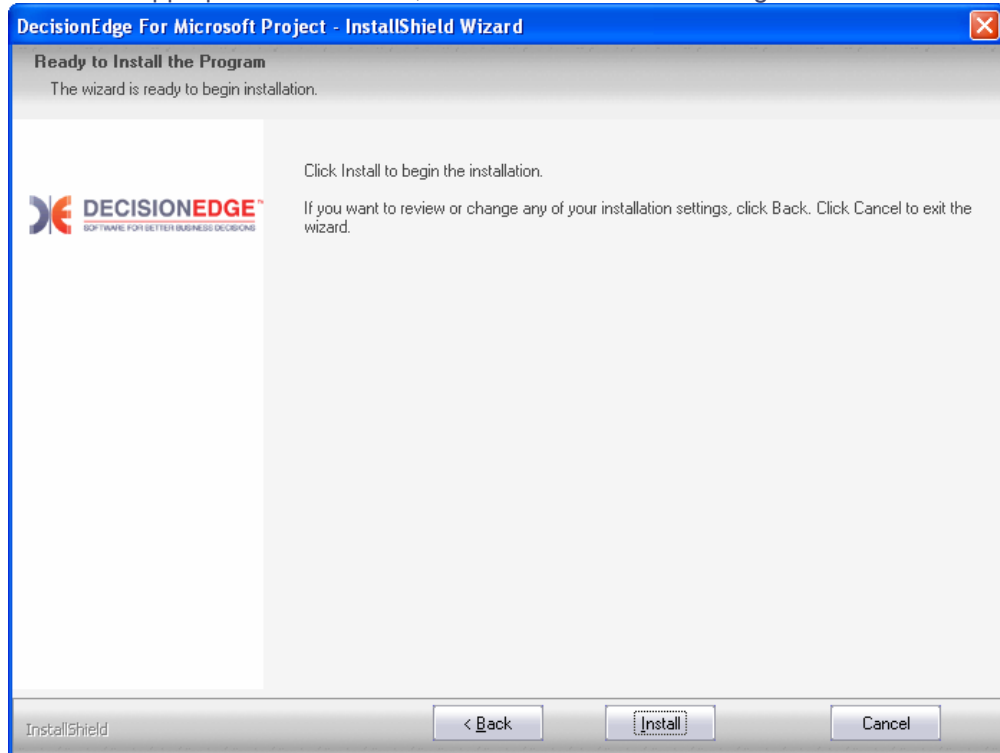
DecisionEdge For Microsoft Project - InstallShield Wizard

Ready to Install the Program

The wizard is ready to begin installation.

DECISIONEDGE™
SOFTWARE FOR BETTER BUSINESS DECISIONS

Click Install to begin the installation.

If you want to review or change any of your installation settings, click Back. Click Cancel to exit the wizard.

InstallShield

< Back

Install

Cancel